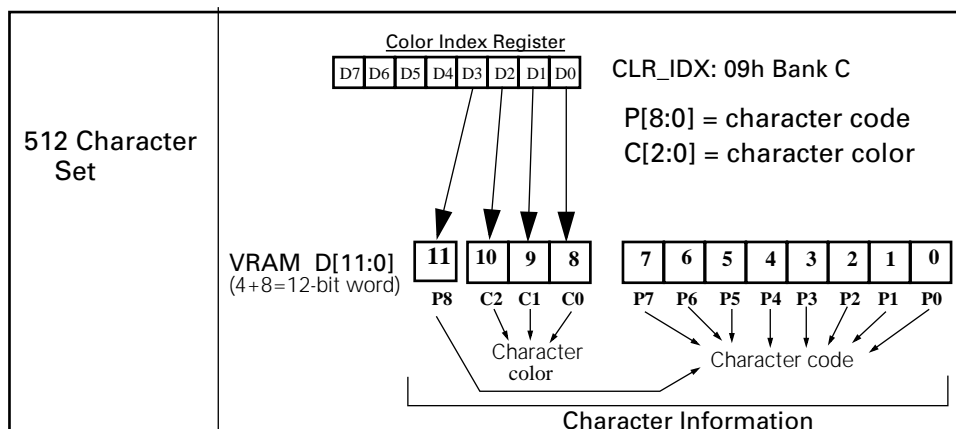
512 Character Set

Color Index Register

| D7 | D6 | D5 | D4 | D3 | D2 | D1 | D0 |
|---|---|---|---|---|---|---|---|

CLR_IDX: 09h Bank C

P[8:0] = character code
C[2:0] = character color

VRAM D[11:0]
(4+8=12-bit word)

| 11 | 10 | 9 | 8 | 7 | 6 | 5 | 4 | 3 | 2 | 1 | 0 |
|---|---|---|---|---|---|---|---|---|---|---|---|
| P8 | C2 | C1 | C0 | P7 | P6 | P5 | P4 | P3 | P2 | P1 | P0 |

Character color

Character code

Character Information